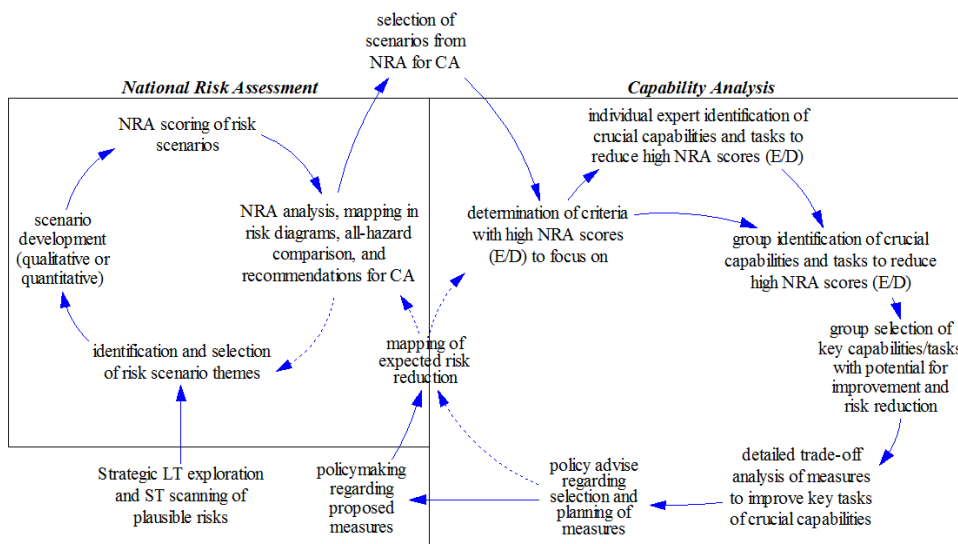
selection of scenarios from NRA for CA

National Risk Assessment

Capability Analysis

NRA scoring of risk scenarios

scenario development (qualitative or quantitative)

NRA analysis, mapping in risk diagrams, all-hazard comparison, and recommendations for CA

identification and selection of risk scenario themes

individual expert identification of crucial capabilities and tasks to reduce high NRA scores (E/D)

determination of criteria with high NRA scores (E/D) to focus on

group identification of crucial capabilities and tasks to reduce high NRA scores (E/D)

mapping of expected risk reduction

group selection of key capabilities/tasks with potential for improvement and risk reduction

Strategic LT exploration and ST scanning of plausible risks

policymaking regarding proposed measures

policy advise regarding selection and planning of measures

detailed trade-off analysis of measures to improve key tasks of crucial capabilities